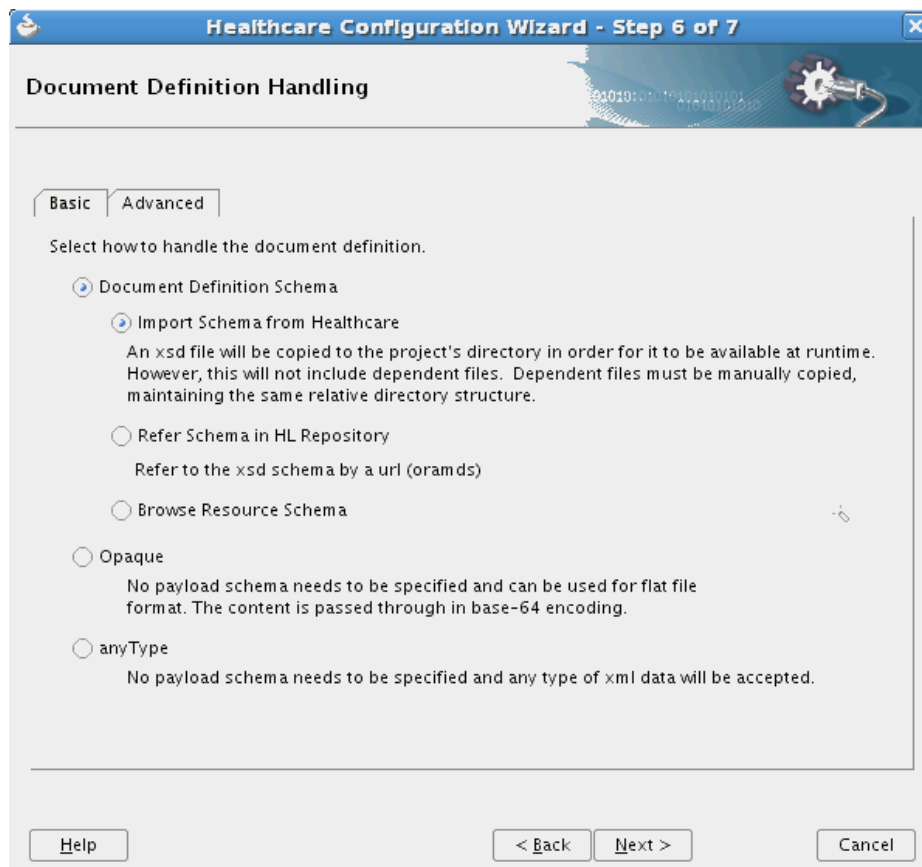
Healthcare Configuration Wizard - Step 6 of 7

Document Definition Handling

Basic | Advanced

Select how to handle the document definition.

Document Definition Schema

Import Schema from Healthcare

An xsd file will be copied to the project's directory in order for it to be available at runtime. However, this will not include dependent files. Dependent files must be manually copied, maintaining the same relative directory structure.

Refer Schema in HL Repository

Refer to the xsd schema by a url (oramds)

Browse Resource Schema

Opaque

No payload schema needs to be specified and can be used for flat file format. The content is passed through in base-64 encoding.

anyType

No payload schema needs to be specified and any type of xml data will be accepted.

Help | < Back | Next > | Cancel